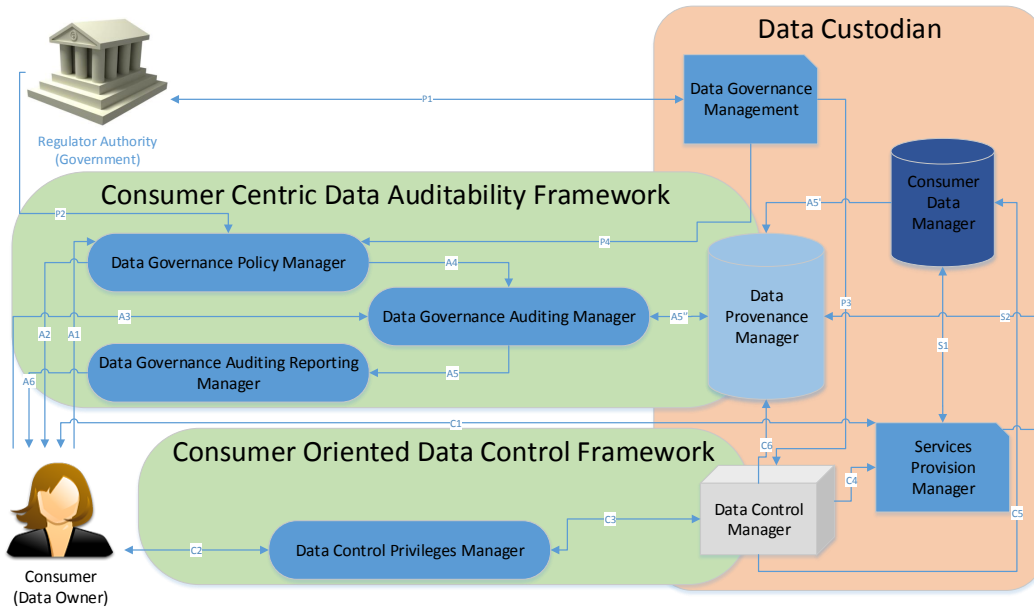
Data Custodian

Data Governance Management

P1

Regulator Authority (Government)

Consumer Data Manager

Consumer Centric Data Auditability Framework

P2

A5'

P4

Data Governance Policy Manager

A4

Data Provenance Manager

P3

A3

Data Governance Auditing Manager

A5''

S2

A2

A1

S1

Data Governance Auditing Reporting Manager

A5

A6

C1

Services Provision Manager

Consumer Oriented Data Control Framework

C6

C4

Data Control Manager

C5

C3

C2

Data Control Privileges Manager

Consumer (Data Owner)